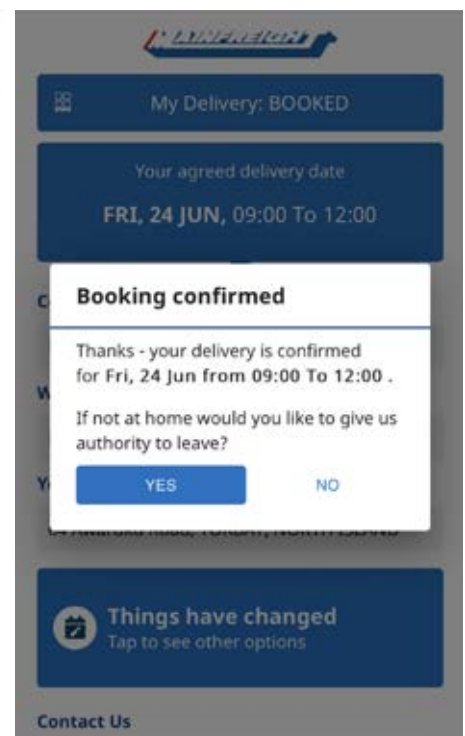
MAINFREIGHT

My Delivery: BOOKED

Your agreed delivery date

FRI, 24 JUN, 09:00 To 12:00

Booking confirmed

Thanks - your delivery is confirmed for Fri, 24 Jun from 09:00 To 12:00 .

If not at home would you like to give us authority to leave?

YES NO

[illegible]

Things have changed
Tap to see other options

Contact Us